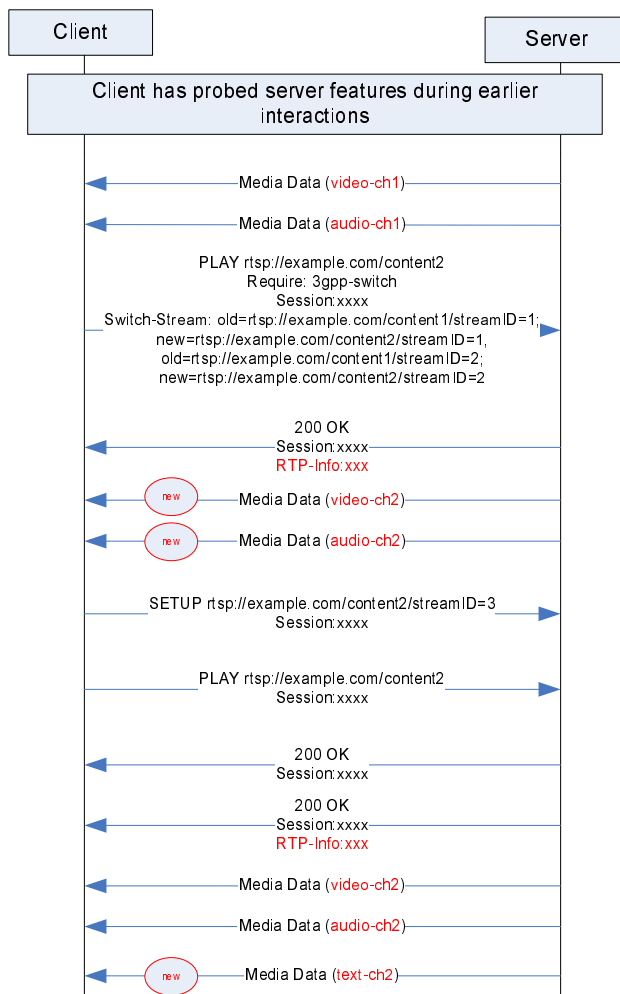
Client

Server

Client has probed server features during earlier interactions

Media Data (video-ch1)

Media Data (audio-ch1)

PLAY rtsp://example.com/content2
Require: 3gpp-switch
Session:xxxx
Switch-Stream: old=rtsp://example.com/content1/streamID=1;
new=rtsp://example.com/content2/streamID=1,
old=rtsp://example.com/content1/streamID=2;
new=rtsp://example.com/content2/streamID=2

200 OK
Session:xxxx
RTP-Info:xxx

new

Media Data (video-ch2)

new

Media Data (audio-ch2)

SETUP rtsp://example.com/content2/streamID=3
Session:xxxx

PLAY rtsp://example.com/content2
Session:xxxx

200 OK
Session:xxxx

200 OK
Session:xxxx
RTP-Info:xxx

Media Data (video-ch2)

Media Data (audio-ch2)

new

Media Data (text-ch2)